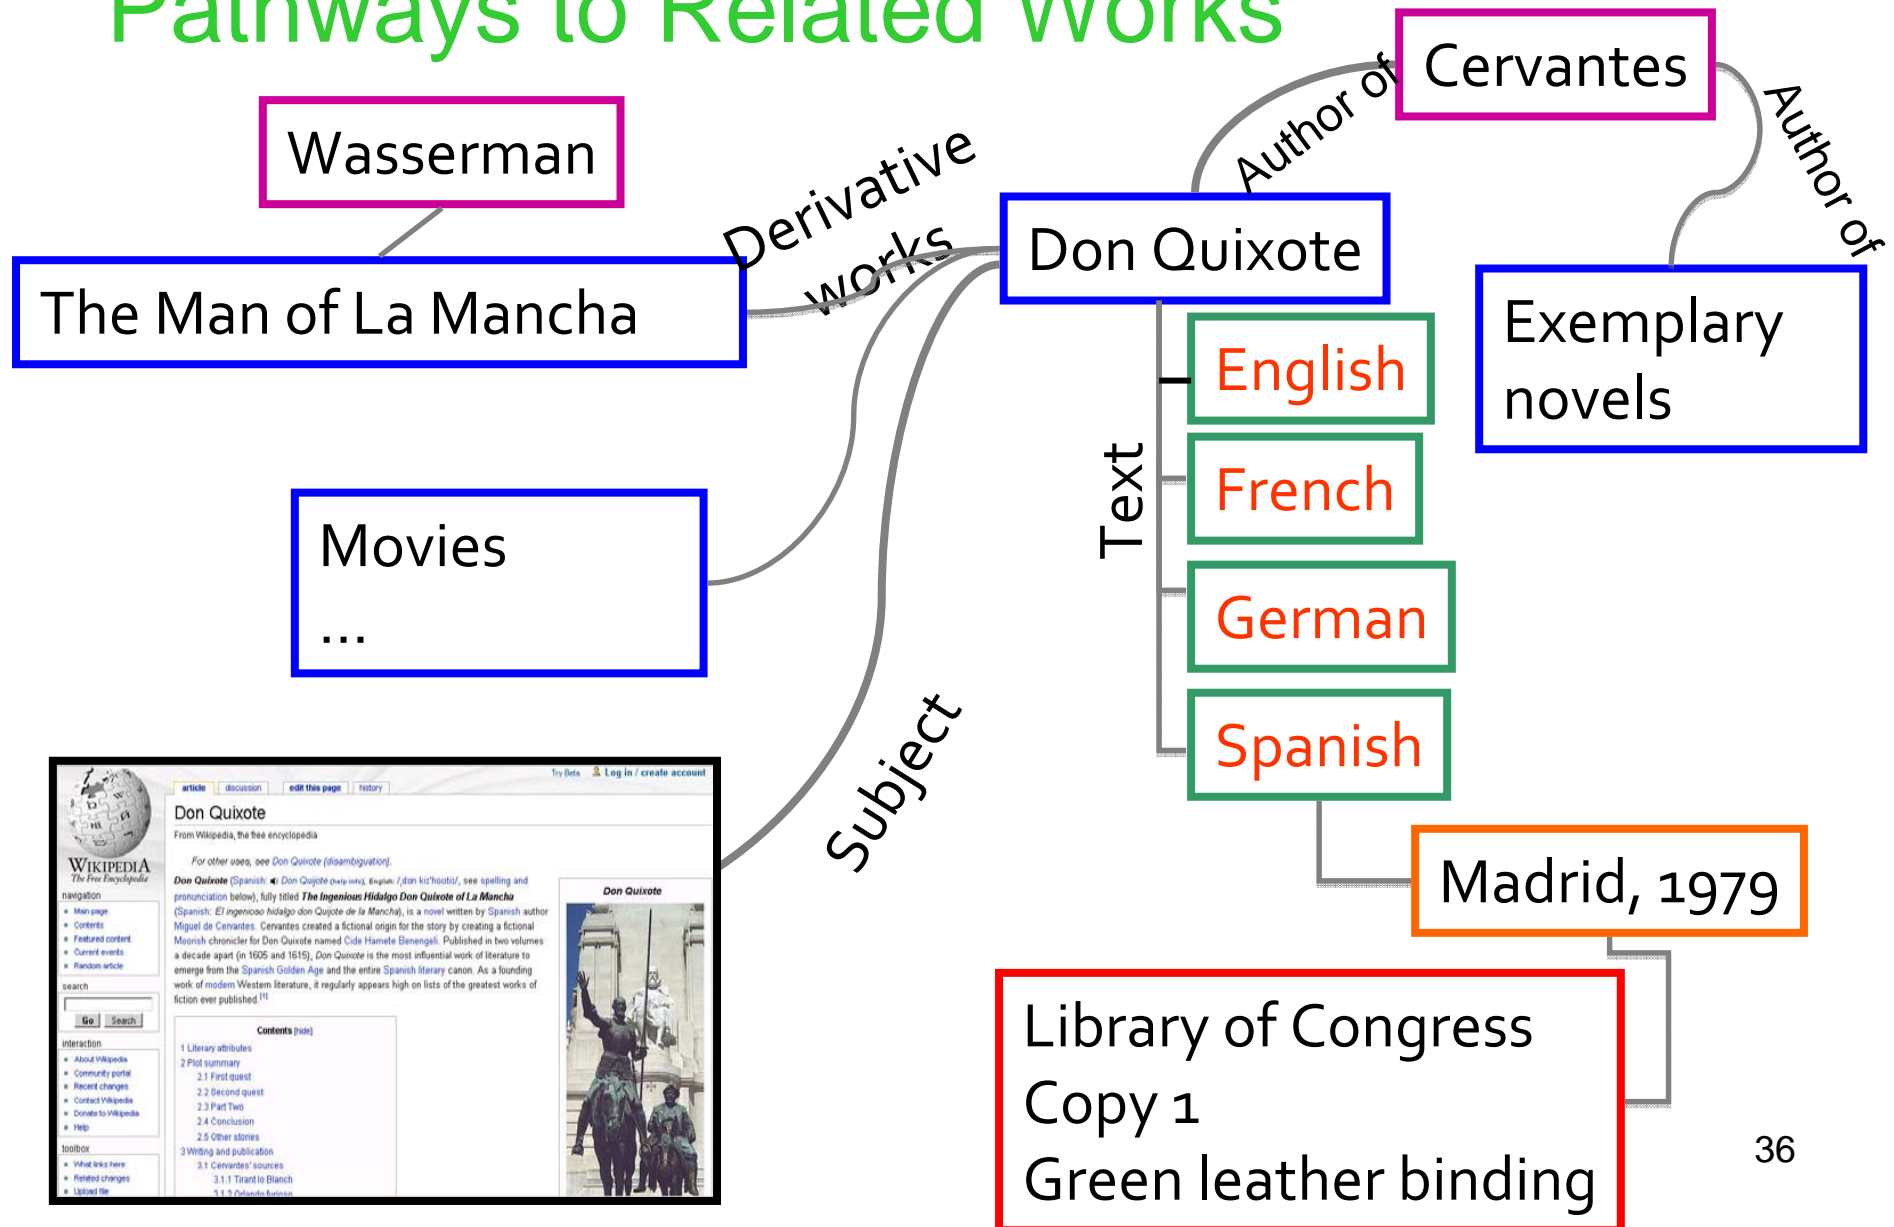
Pathways to Related Works

Cervantes

Author of

Author of

Wasserman

Derivative works

Don Quixote

The Man of La Mancha

Exemplary novels

English

French

Text

German

Movies
...

Spanish

Subject

Madrid, 1979

Library of Congress
Copy 1
Green leather binding

36

WIKIPEDIA
The Free Encyclopedia

article | discussion | edit this page | history

Try Beta | Log in / create account

Don Quixote

From Wikipedia, the free encyclopedia

For other uses, see Don Quixote (disambiguation).

Don Quixote (Spanish: Don Quijote (help·info), English: /ˌdɒn kiːˈhoʊtiː/, see spelling and pronunciation below), fully titled The Ingenious Hidalgo Don Quixote of La Mancha (Spanish: El ingenioso hidalgo don Quijote de la Mancha), is a novel written by Spanish author Miguel de Cervantes. Cervantes created a fictional origin for the story by creating a fictional Moorish chronicler for Don Quixote named Cide Hamete Benengeli. Published in two volumes a decade apart (in 1605 and 1615), Don Quixote is the most influential work of literature to emerge from the Spanish Golden Age and the entire Spanish literary canon. As a founding work of modern Western literature, it regularly appears high on lists of the greatest works of fiction ever published.[1]

navigation
Main page
Contents
Featured content
Current events
Random article

search
Go | Search

interaction
About Wikipedia
Community portal
Recent changes
Contact Wikipedia
Donate to Wikipedia
Help

toolbox
What links here
Related changes
Upload file

Contents [hide]
1 Literary attributes
2 Plot summary
2.1 First quest
2.2 Second quest
2.3 Part Two
2.4 Conclusion
2.5 Other stories
3 Writing and publication
3.1 Cervantes' sources
3.1.1 Tirant lo Blanch
3.1.2 Orlando furioso

Don Quixote